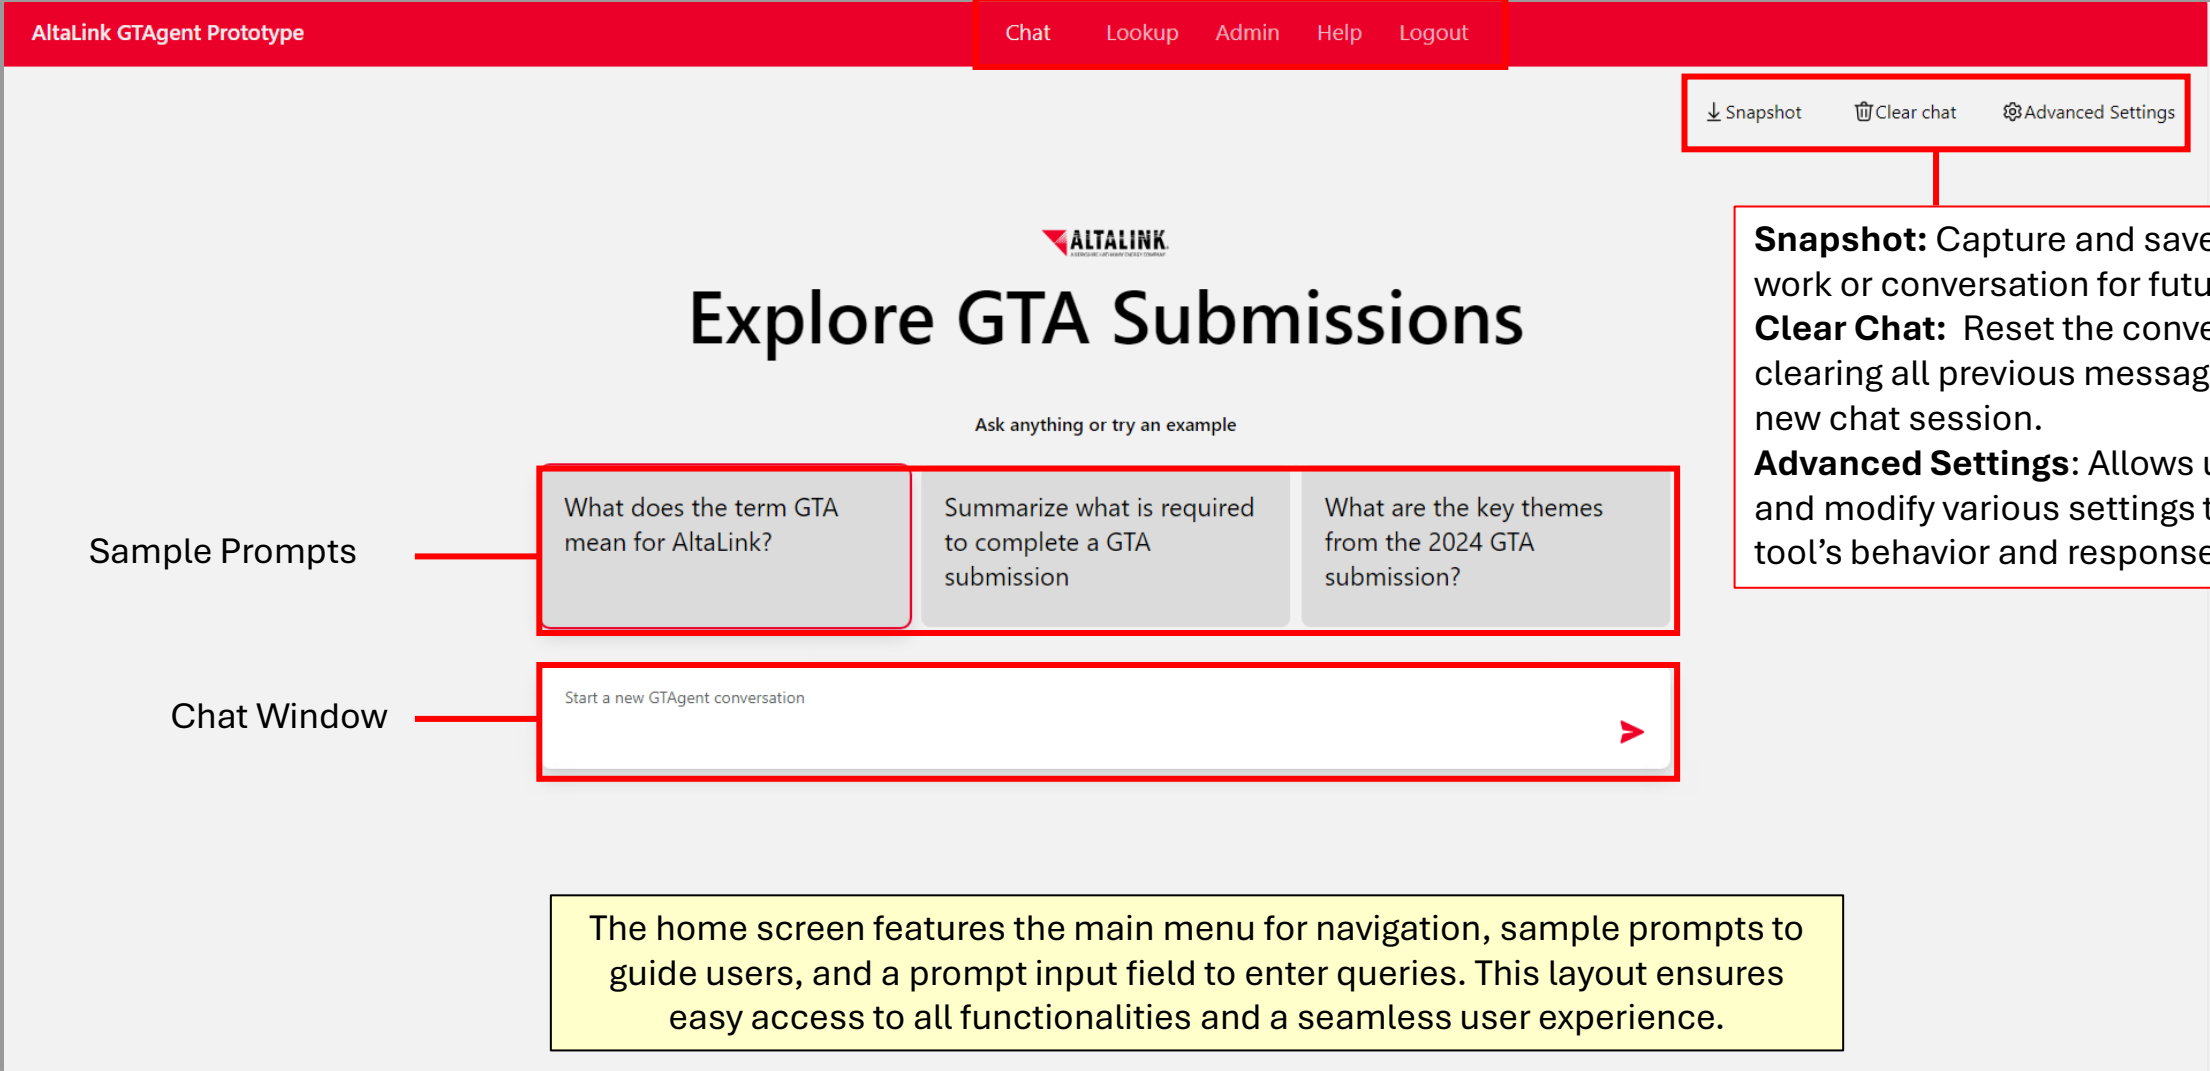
AltaLink GTAgent Prototype

Chat Lookup Admin Help Logout

Snapshot Clear chat Advanced Settings

**Snapshot:** Capture and save work or conversation for futu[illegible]
**Clear Chat:** Reset the conve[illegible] clearing all previous messag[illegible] new chat session.
**Advanced Settings**: Allows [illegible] and modify various settings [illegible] tool's behavior and response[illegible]

ALTALINK

Explore GTA Submissions

Ask anything or try an example

Sample Prompts

What does the term GTA mean for AltaLink?

Summarize what is required to complete a GTA submission

What are the key themes from the 2024 GTA submission?

Chat Window

Start a new GTAgent conversation

The home screen features the main menu for navigation, sample prompts to guide users, and a prompt input field to enter queries. This layout ensures easy access to all functionalities and a seamless user experience.